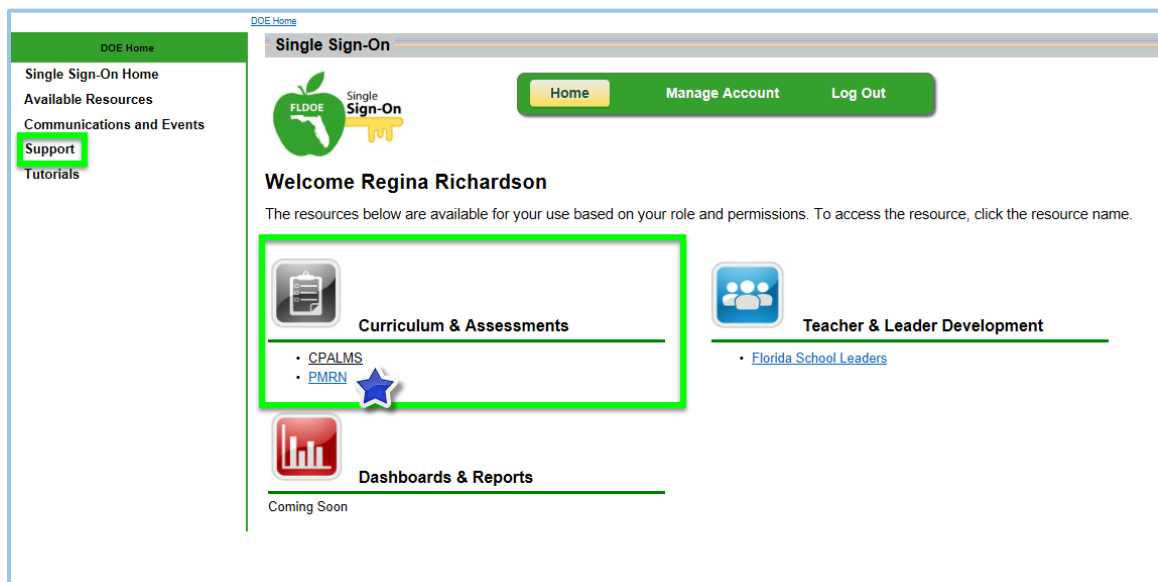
DOE Home

DOE Home

Single Sign-On Home
Available Resources
Communications and Events
Support
Tutorials

Single Sign-On

FLDOE Single Sign-On

Home
Manage Account
Log Out

Welcome Regina Richardson

The resources below are available for your use based on your role and permissions. To access the resource, click the resource name.

Curriculum & Assessments

- CPALMS
- PMRN

Teacher & Leader Development

- Florida School Leaders

Dashboards & Reports

Coming Soon